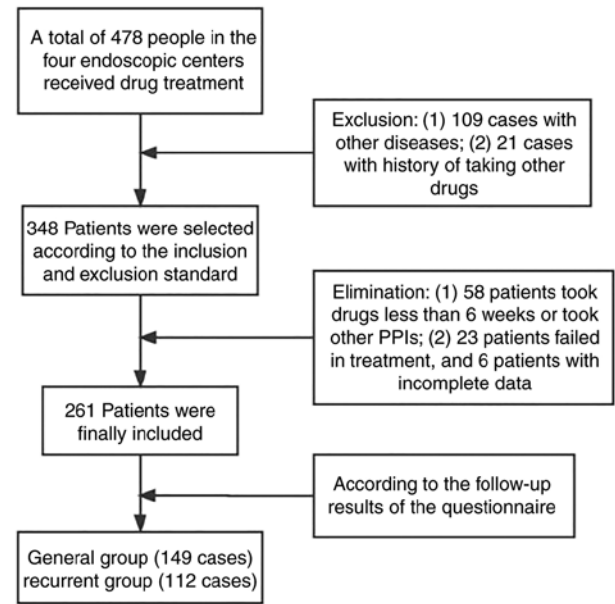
A total of 478 people in the four endoscopic centers received drug treatment

Exclusion: (1) 109 cases with other diseases; (2) 21 cases with history of taking other drugs

348 Patients were selected according to the inclusion and exclusion standard

Elimination: (1) 58 patients took drugs less than 6 weeks or took other PPIs; (2) 23 patients failed in treatment, and 6 patients with incomplete data

261 Patients were finally included

According to the follow-up results of the questionnaire

General group (149 cases) recurrent group (112 cases)